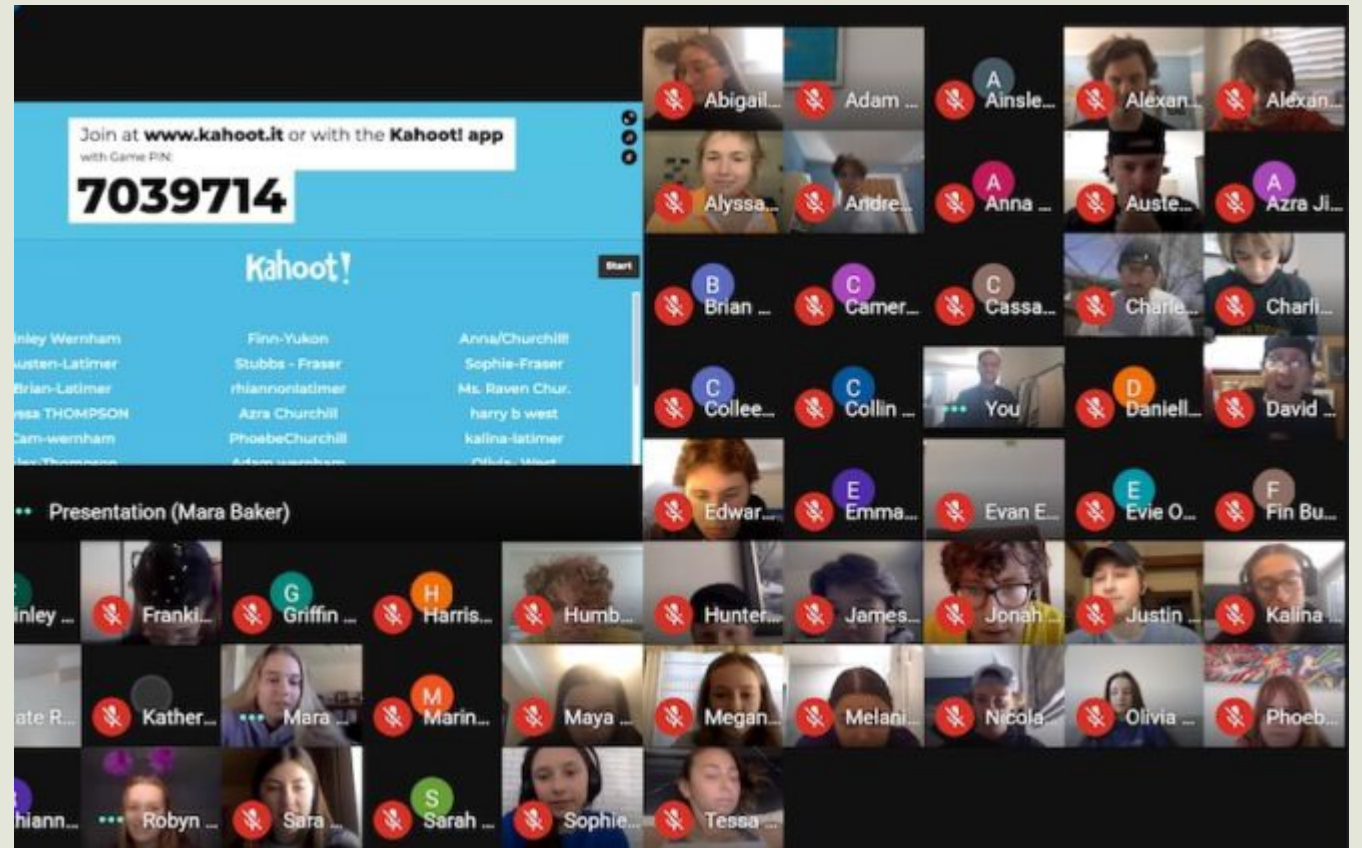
Join at www.kahoot.it or with the Kahoot! app
with Game PIN:
7039714

Kahoot!

Start

inley Wernham
Finn-Yukon
Anna/Churchill
Austen-Latimer
Stubbs - Fraser
Sophie-Fraser
Brian-Latimer
rhiannonlatimer
Ms. Raven Chur.
ssa THOMPSON
Azra Churchill
harry b west
Cam-wernham
PhoebeChurchill
kalina-latimer
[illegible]
Adam wernham
Olivia West

Presentation (Mara Baker)

Abigail...
Adam ...
A Ainsle...
Alexan...
Alexan...
Alyssa...
Andre...
A Anna ...
Auste...
A Azra Ji...
B Brian ...
C Camer...
C Cassa...
Charle...
Charli...
C Collee...
C Collin ...
You
D Daniell...
David ...
Edwar...
E Emma...
Evan E...
E Evie O...
F Fin Bu...
inley ...
Franki...
G Griffin ...
H Harris...
Humb...
Hunter...
James...
Jonah...
Justin...
Kalina...
ate R...
Kather...
Mara ...
M Marin...
Maya ...
Megan...
Melani...
Nicola...
Olivia ...
Phoeb...
hiann...
Robyn ...
Sara ...
S Sarah ...
Sophie...
Tessa ...